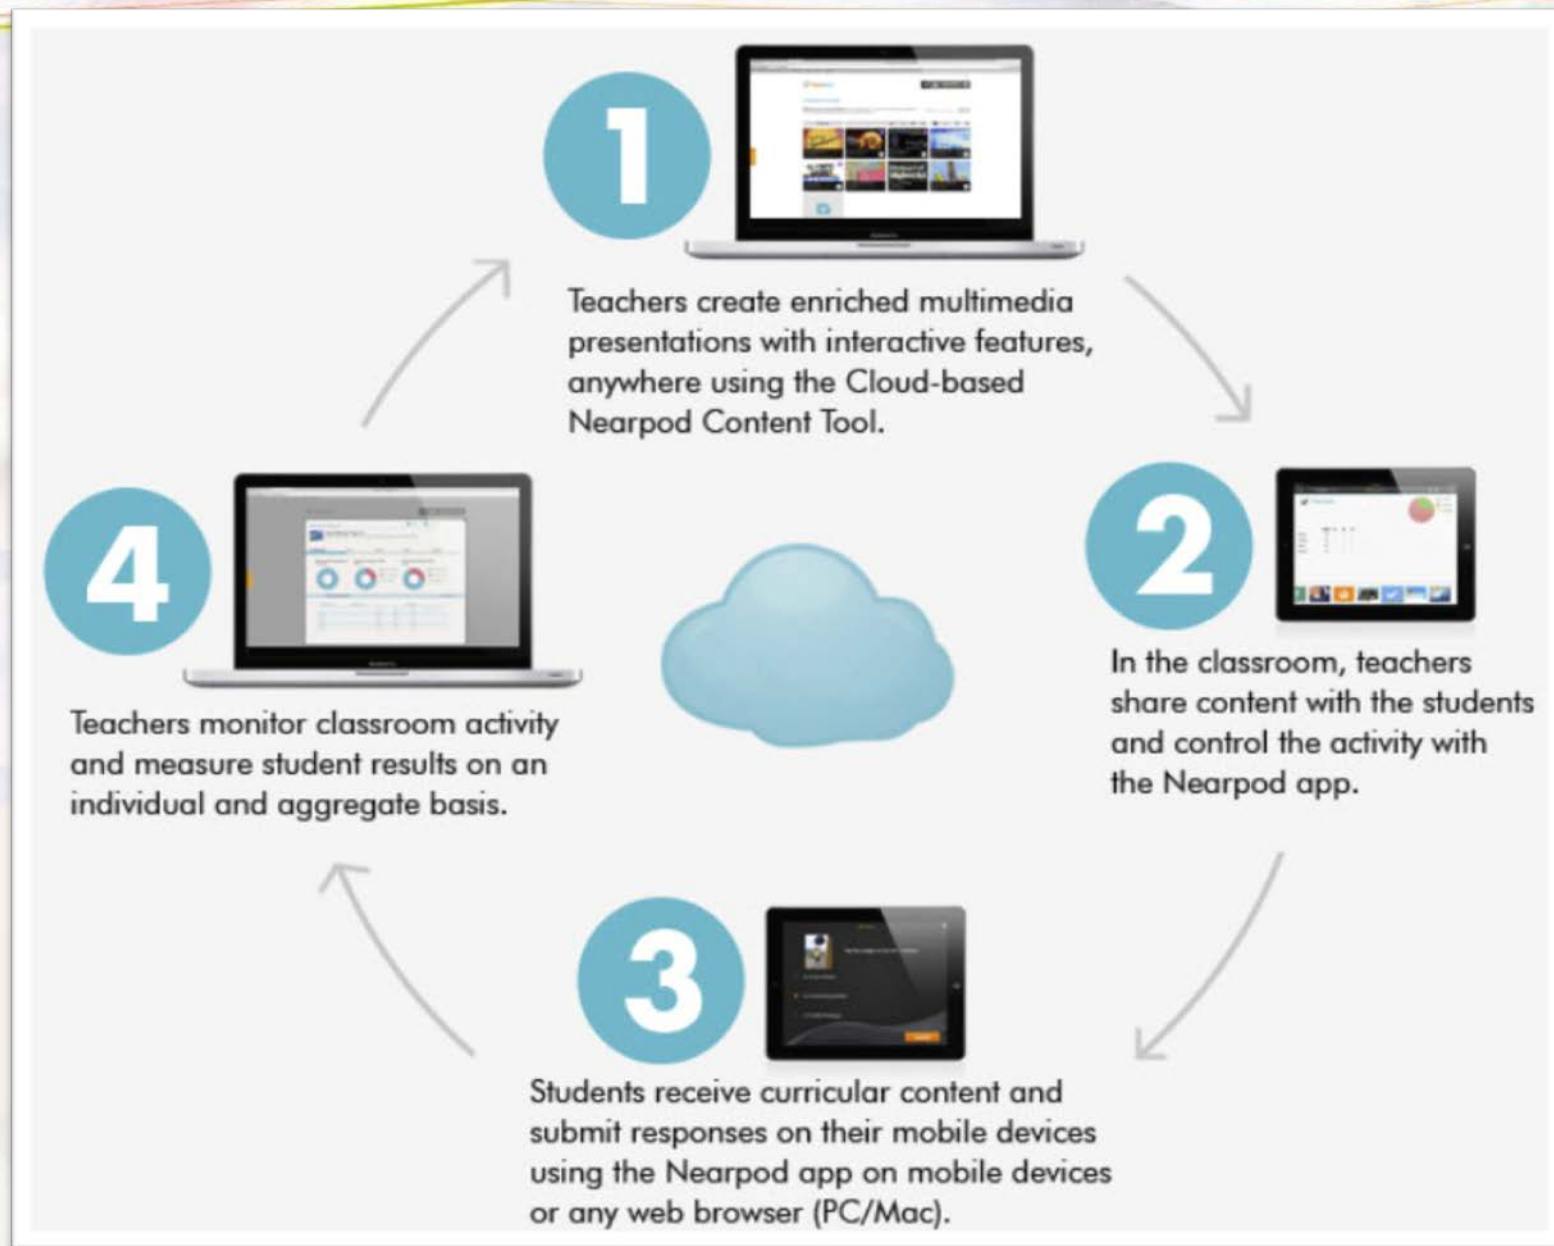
1

Teachers create enriched multimedia presentations with interactive features, anywhere using the Cloud-based Nearpod Content Tool.

2

In the classroom, teachers share content with the students and control the activity with the Nearpod app.

3

Students receive curricular content and submit responses on their mobile devices using the Nearpod app on mobile devices or any web browser (PC/Mac).

4

Teachers monitor classroom activity and measure student results on an individual and aggregate basis.